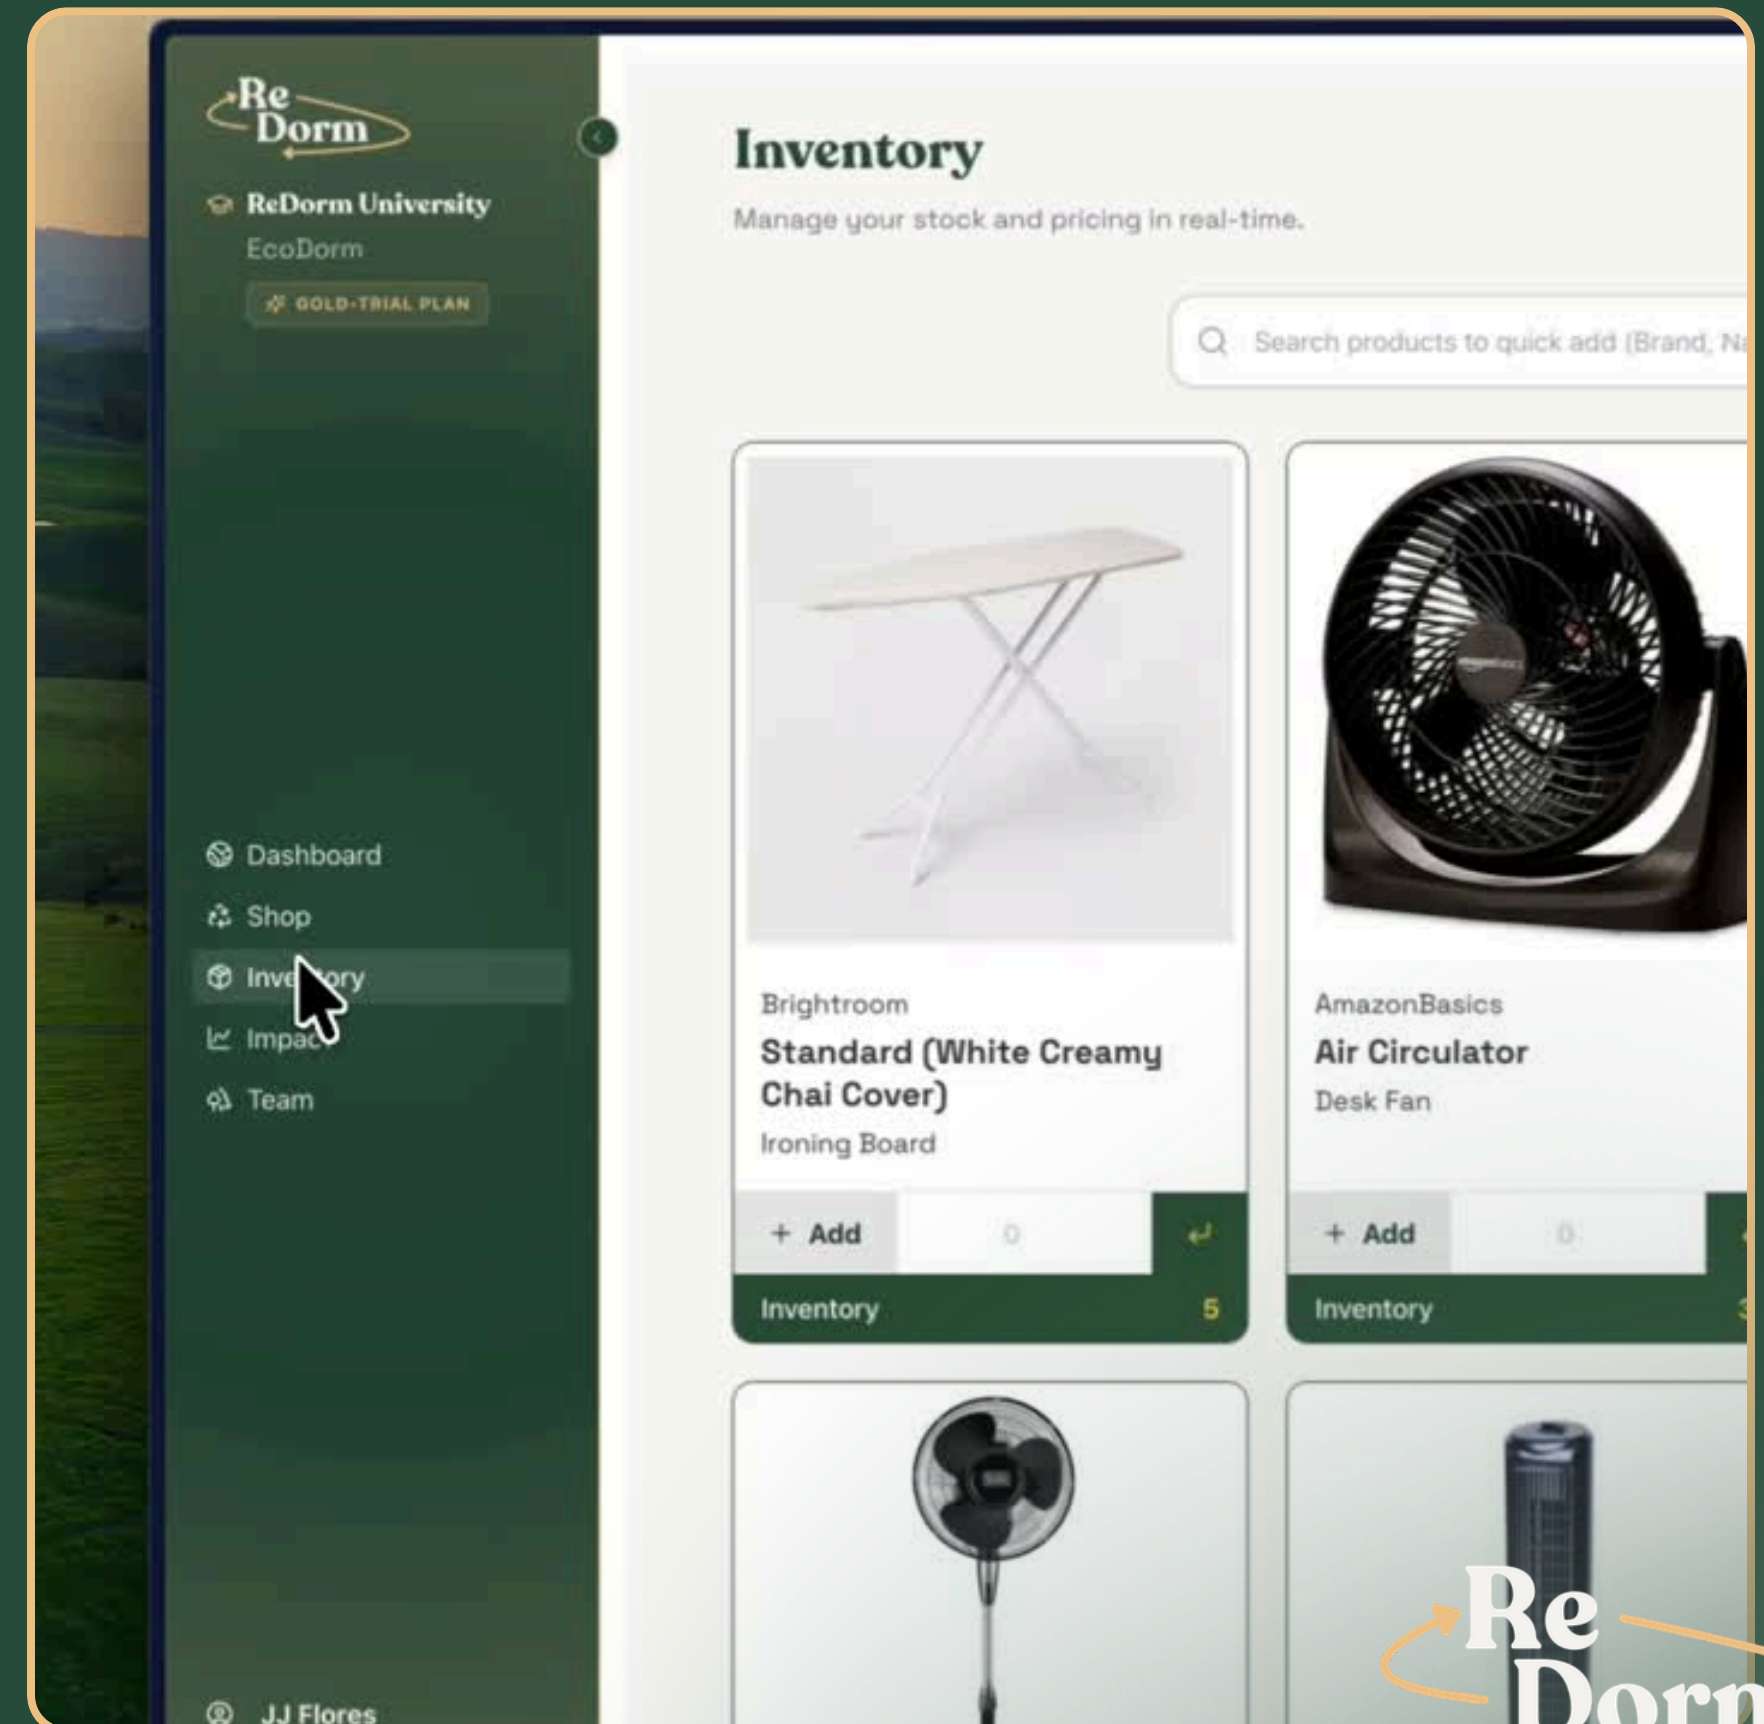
Re Dorm

ReDorm University

EcoDorm

GOLD-TRIAL PLAN

Dashboard

Shop

Inventory

Impact

Team

JJ Flores

Inventory

Manage your stock and pricing in real-time.

Search products to quick add (Brand, Na

Brightroom

Standard (White Creamy Chai Cover)

Ironing Board

+ Add

0

Inventory 5

AmazonBasics

Air Circulator

Desk Fan

+ Add

0

Inventory

Re Dorm